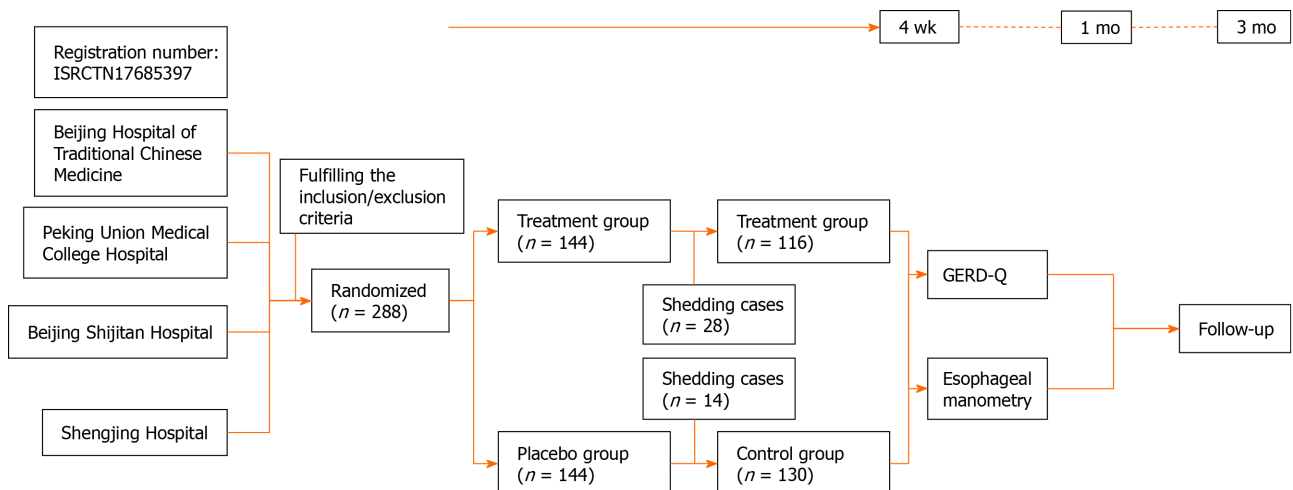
4 wk

1 mo

3 mo

Registration number: ISRCTN17685397

Beijing Hospital of Traditional Chinese Medicine

Peking Union Medical College Hospital

Beijing Shijitan Hospital

Shengjing Hospital

Fulfilling the inclusion/exclusion criteria

Randomized ($n$ = 288)

Treatment group ($n$ = 144)

Placebo group ($n$ = 144)

Shedding cases ($n$ = 28)

Shedding cases ($n$ = 14)

Treatment group ($n$ = 116)

Control group ($n$ = 130)

GERD-Q

Esophageal manometry

Follow-up